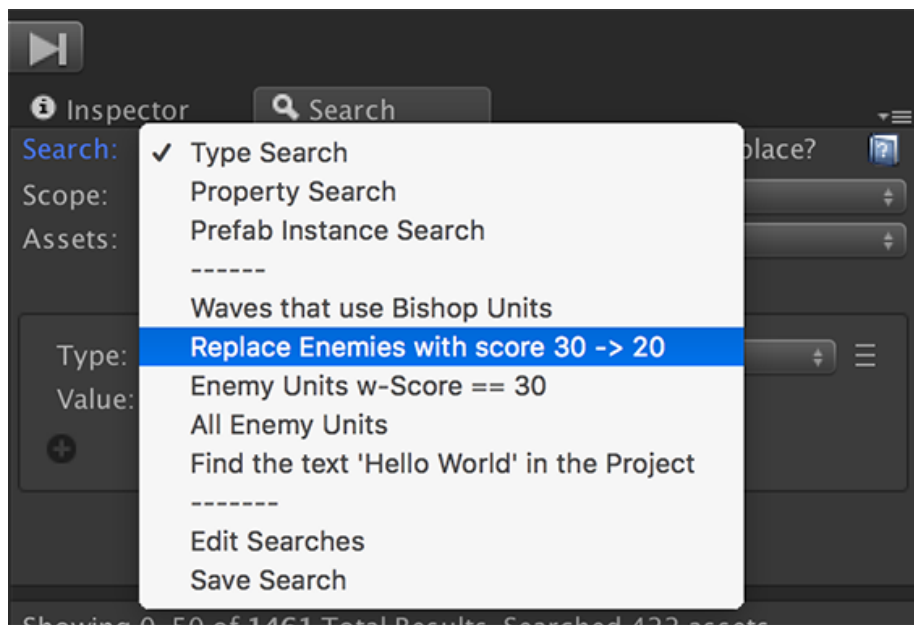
Inspector
Search
Search:
Scope:
Assets:
place?
✓ Type Search
Property Search
Prefab Instance Search
------
Waves that use Bishop Units
Replace Enemies with score 30 -> 20
Enemy Units w-Score == 30
All Enemy Units
Find the text 'Hello World' in the Project
-------
Edit Searches
Save Search
Type:
Value:
Showing 0..50 of 1461 Total Results. Searched 423 assets.